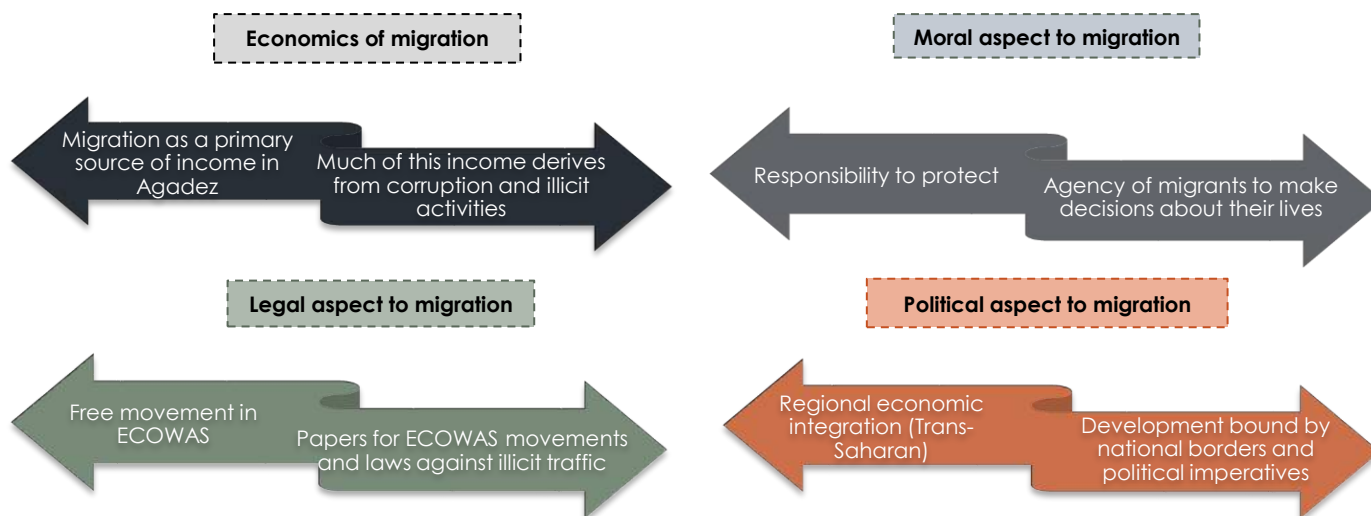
Economics of migration

Migration as a primary source of income in Agadez

Much of this income derives from corruption and illicit activities

Moral aspect to migration

Responsibility to protect

Agency of migrants to make decisions about their lives

Legal aspect to migration

Free movement in ECOWAS

Papers for ECOWAS movements and laws against illicit traffic

Political aspect to migration

Regional economic integration (Trans-Saharan)

Development bound by national borders and political imperatives